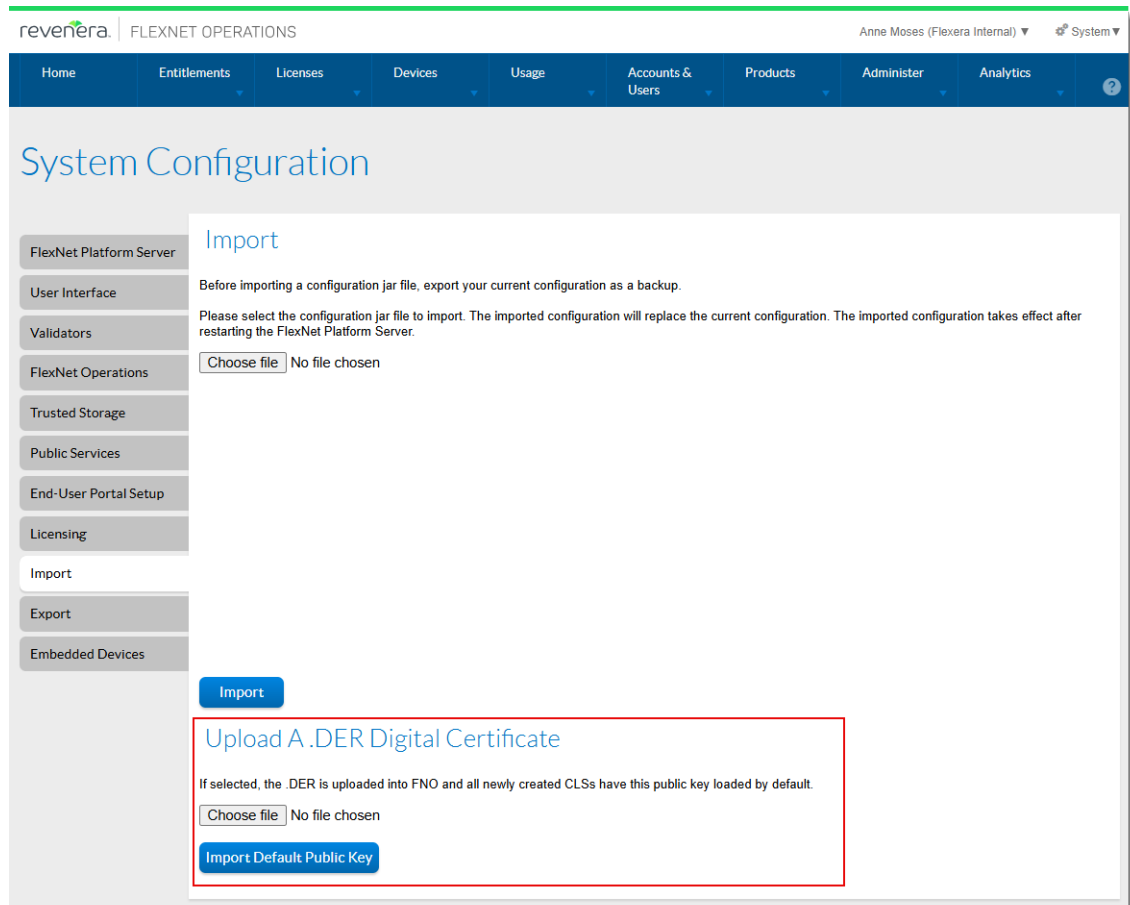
revenera. FLEXNET OPERATIONS

Anne Moses (Flexera Internal) ▼ System▼

Home Entitlements Licenses Devices Usage Accounts & Users Products Administer Analytics ?

System Configuration

FlexNet Platform Server
User Interface
Validators
FlexNet Operations
Trusted Storage
Public Services
End-User Portal Setup
Licensing
Import
Export
Embedded Devices

Import

Before importing a configuration jar file, export your current configuration as a backup.

Please select the configuration jar file to import. The imported configuration will replace the current configuration. The imported configuration takes effect after restarting the FlexNet Platform Server.

Choose file No file chosen

Import

Upload A .DER Digital Certificate

If selected, the .DER is uploaded into FNO and all newly created CLSs have this public key loaded by default.

Choose file No file chosen

Import Default Public Key